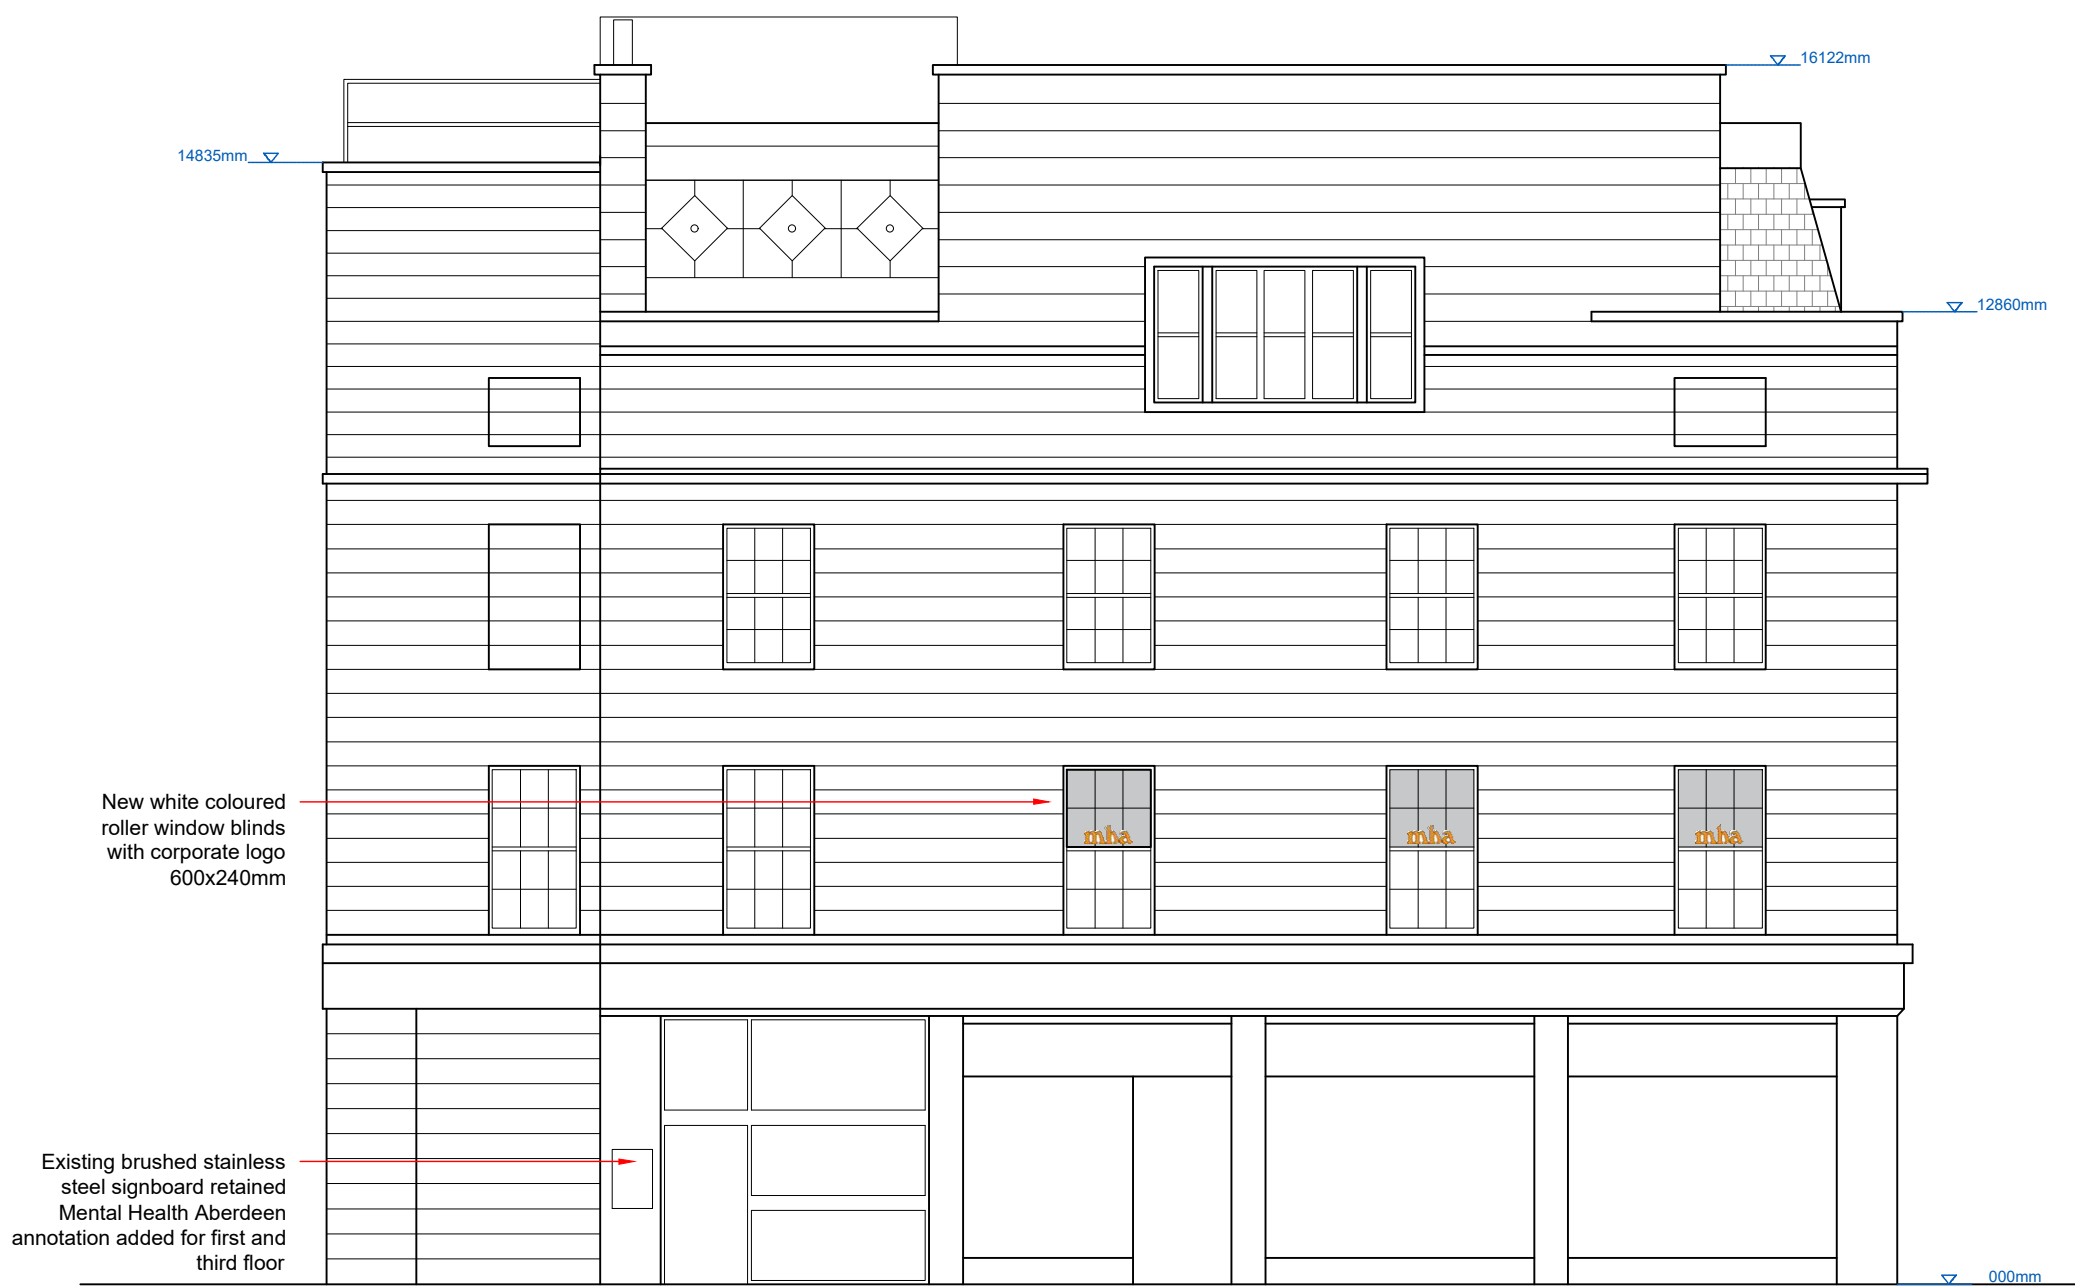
16122mm

14835mm

12860mm

New white coloured roller window blinds with corporate logo 600x240mm

mha

mha

mha

Existing brushed stainless steel signboard retained Mental Health Aberdeen annotation added for first and third floor

000mm